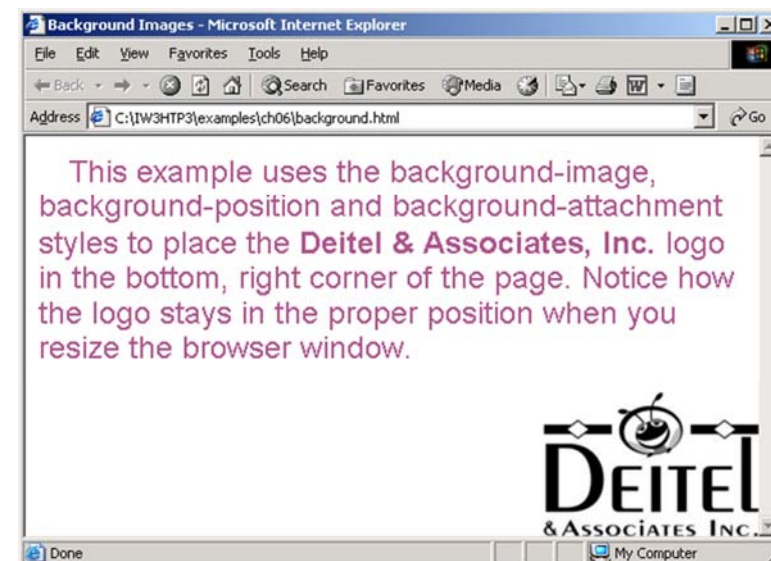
Background Images - Microsoft Internet Explorer

File Edit View Favorites Tools Help

Back Search Favorites Media

Address C:\IW3HTP3\examples\ch06\background.html Go

This example uses the background-image, background-position and background-attachment styles to place the **Deitel & Associates, Inc.** logo in the bottom, right corner of the page. Notice how the logo stays in the proper position when you resize the browser window.

DEITEL
& ASSOCIATES INC.

Done My Computer